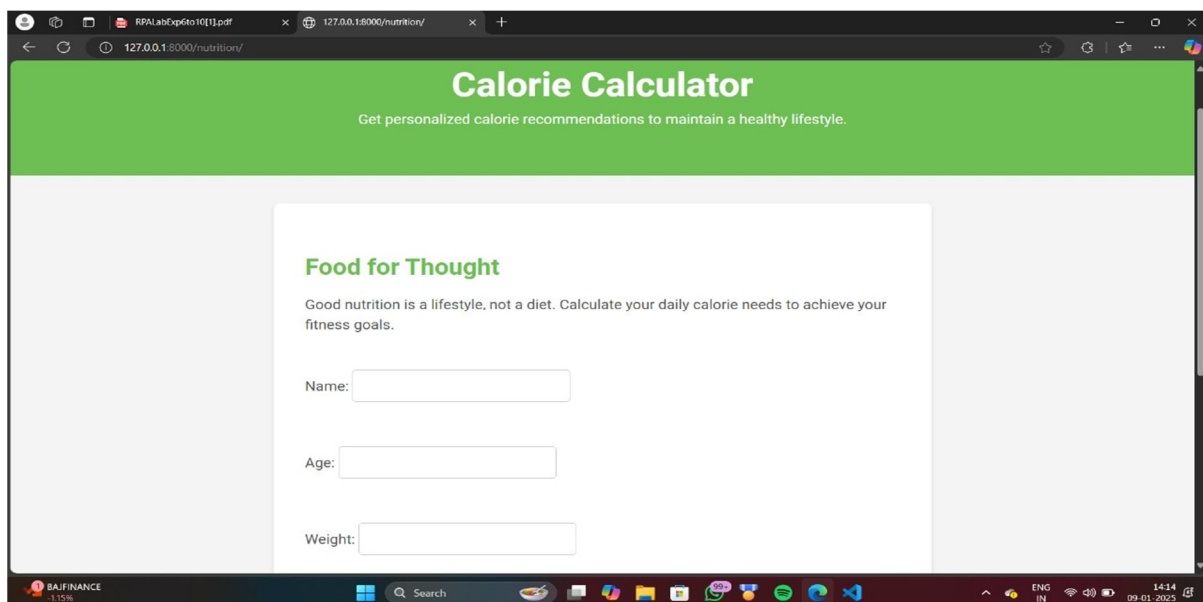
RPALabExp6to10[1].pdf
127.0.0.1:8000/nutrition/
127.0.0.1:8000/nutrition/

Calorie Calculator

Get personalized calorie recommendations to maintain a healthy lifestyle.

Food for Thought

Good nutrition is a lifestyle, not a diet. Calculate your daily calorie needs to achieve your fitness goals.

Name:

Age:

Weight:

BAJFINANCE
-1.15%
Search
99+
ENG
IN
14:14
09-01-2025